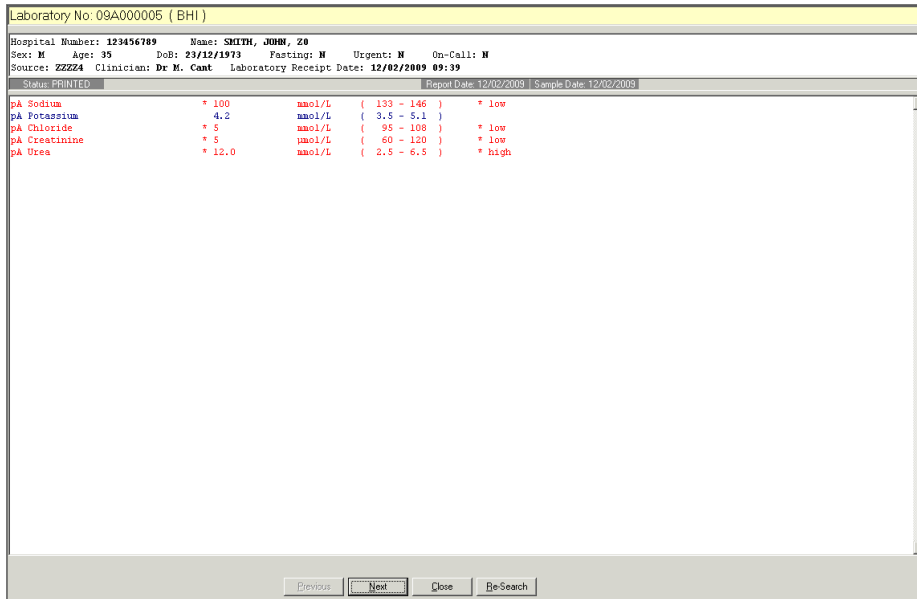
Laboratory No: 09A000005 ( BHI )

Hospital Number: 123456789 Name: SMITH, JOHN, Z0
Sex: M Age: 35 DoB: 23/12/1973 Fasting: N Urgent: N On-Call: N
Source: ZZZZ4 Clinician: Dr M. Cant Laboratory Receipt Date: 12/02/2009 09:39

Status: PRINTED | Report Date: 12/02/2009 | Sample Date: 12/02/2009

| | | | | |
|---|---|---|---|---|
| pA Sodium | * 100 | mmol/L | ( 133 - 146 ) | * low |
| pA Potassium | 4.2 | mmol/L | ( 3.5 - 5.1 ) | |
| pA Chloride | * 5 | mmol/L | ( 95 - 108 ) | * low |
| pA Creatinine | * 5 | µmol/L | ( 60 - 120 ) | * low |
| pA Urea | * 12.0 | mmol/L | ( 2.5 - 6.5 ) | * high |

Previous Next Close Re-Search